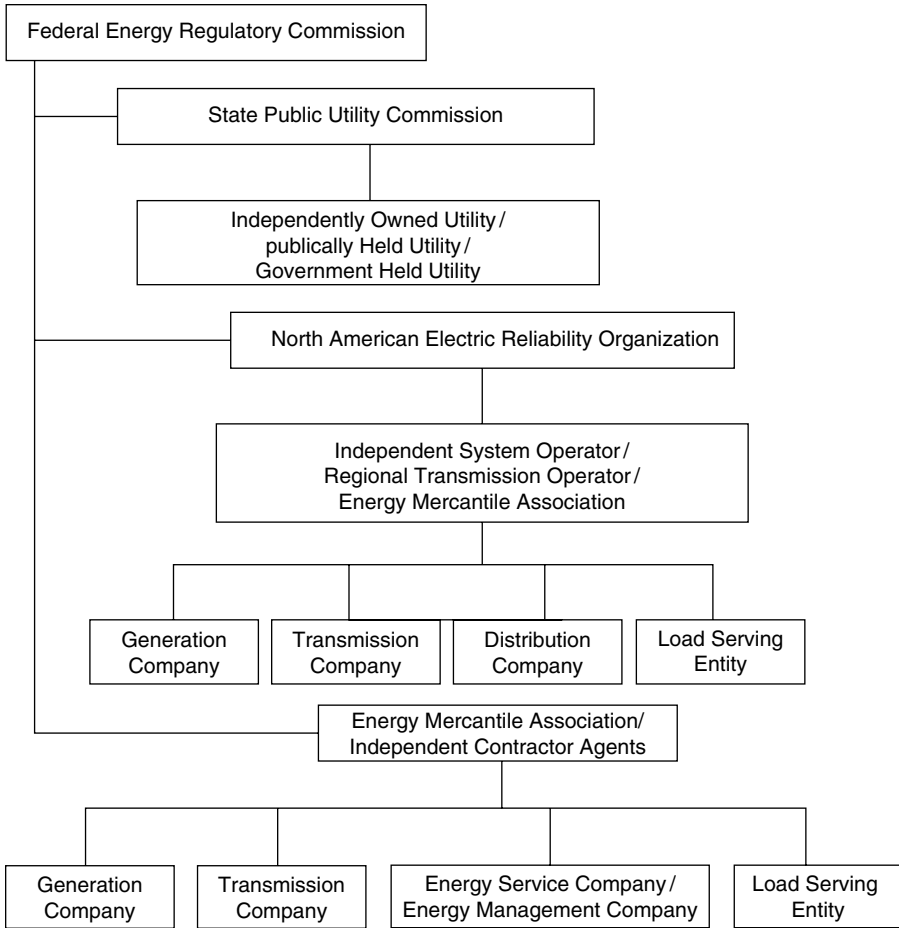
Federal Energy Regulatory Commission

State Public Utility Commission

Independently Owned Utility / publically Held Utility / Government Held Utility

North American Electric Reliability Organization

Independent System Operator / Regional Transmission Operator / Energy Mercantile Association

Generation Company

Transmission Company

Distribution Company

Load Serving Entity

Energy Mercantile Association/ Independent Contractor Agents

Generation Company

Transmission Company

Energy Service Company / Energy Management Company

Load Serving Entity